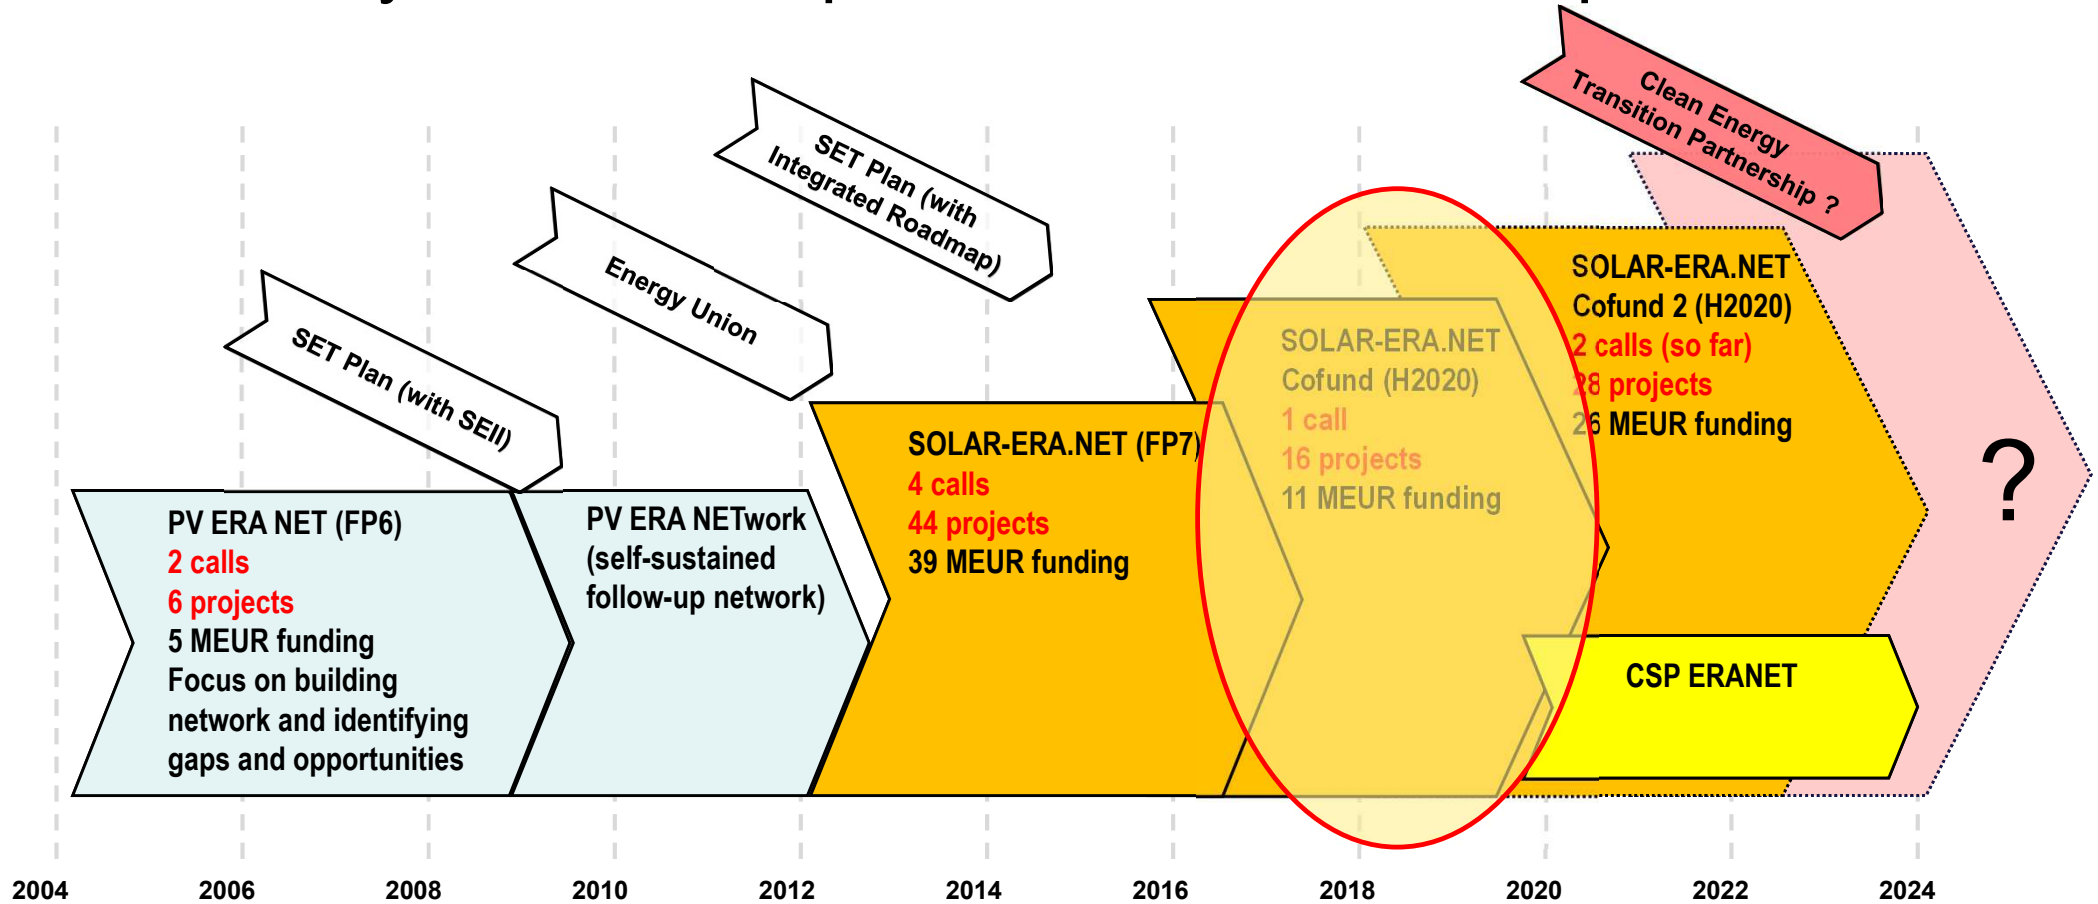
Clean Energy Transition Partnership ?

SET Plan (with Integrated Roadmap)

Energy Union

SET Plan (with SEII)

SOLAR-ERA.NET Cofund 2 (H2020)
2 calls (so far)
28 projects
26 MEUR funding

SOLAR-ERA.NET Cofund (H2020)
1 call
16 projects
11 MEUR funding

SOLAR-ERA.NET (FP7)
4 calls
44 projects
39 MEUR funding

?

PV ERA NET (FP6)
2 calls
6 projects
5 MEUR funding
Focus on building network and identifying gaps and opportunities

PV ERA NETwork (self-sustained follow-up network)

CSP ERANET

2004 2006 2008 2010 2012 2014 2016 2018 2020 2022 2024